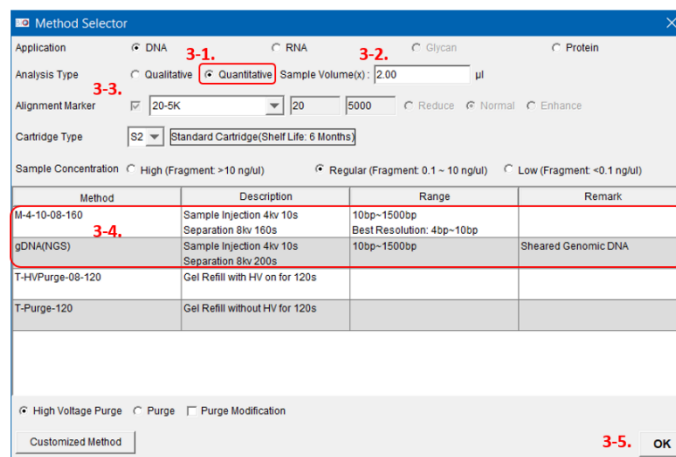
Method Selector

Application DNA RNA Glycan Protein

3-1. 3-2.

Analysis Type Qualitative Quantitative Sample Volume(x) : 2.00 µl

3-3.

Alignment Marker 20-5K 20 5000 Reduce Normal Enhance

Cartridge Type S2 Standard Cartridge(Shelf Life: 6 Months)

Sample Concentration High (Fragment: >10 ng/ul) Regular (Fragment: 0.1 ~ 10 ng/ul) Low (Fragment: <0.1 ng/ul)

3-4.

| Method | Description | Range | Remark |
|---|---|---|---|
| M-4-10-08-160 | Sample Injection 4kv 10s Separation 8kv 160s | 10bp~1500bp Best Resolution: 4bp~10bp | |
| gDNA(NGS) | Sample Injection 4kv 10s Separation 8kv 200s | 10bp~1500bp | Sheared Genomic DNA |
| T-HVPurge-08-120 | Gel Refill with HV on for 120s | | |
| T-Purge-120 | Gel Refill without HV for 120s | | |

High Voltage Purge Purge Purge Modification

Customized Method

3-5. OK